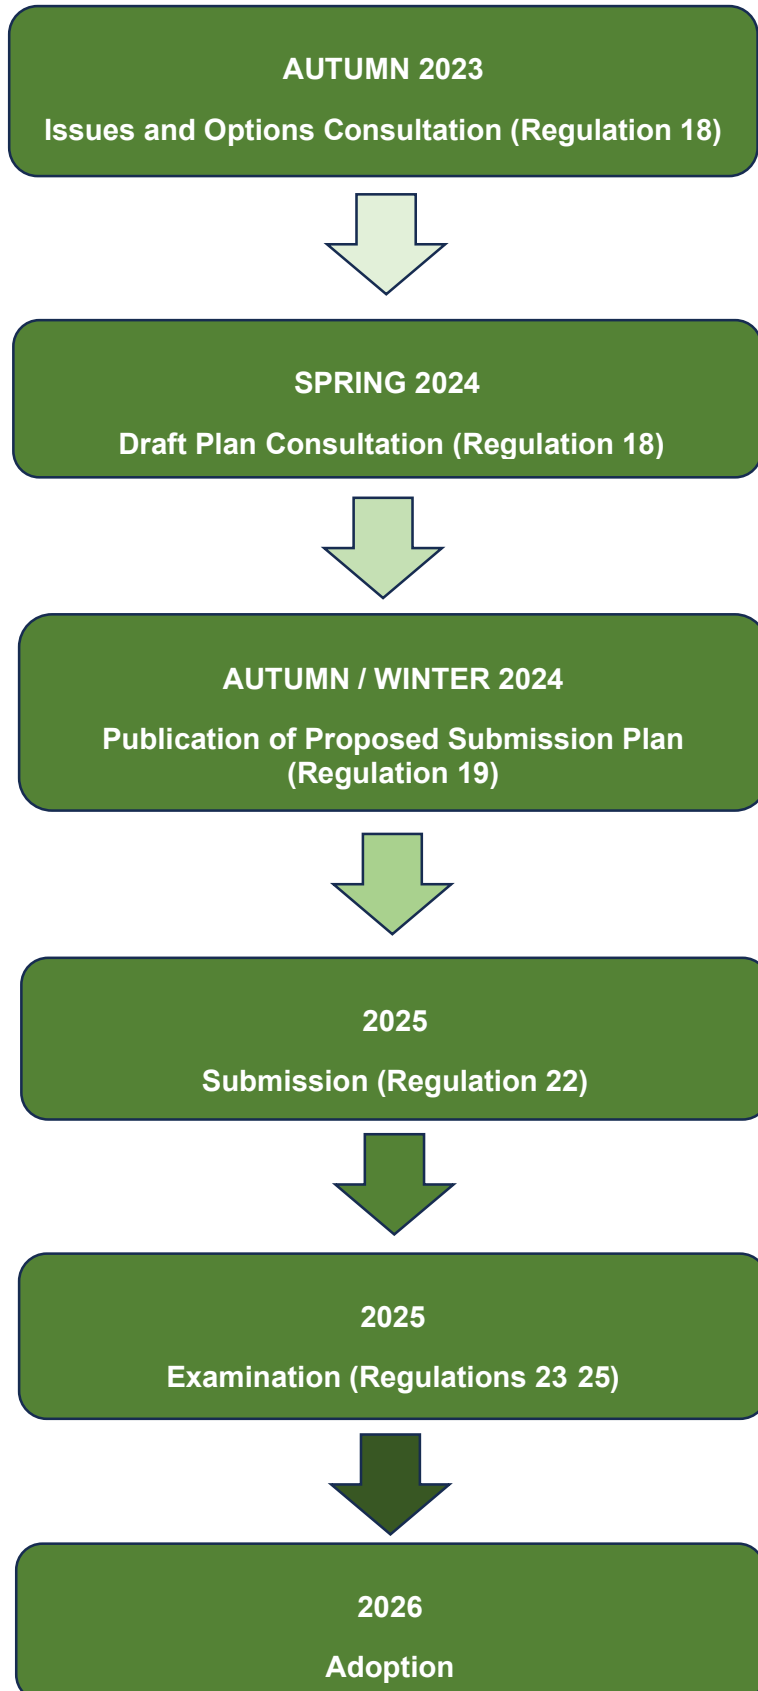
AUTUMN 2023

Issues and Options Consultation (Regulation 18)

SPRING 2024

Draft Plan Consultation (Regulation 18)

AUTUMN / WINTER 2024

Publication of Proposed Submission Plan (Regulation 19)

2025

Submission (Regulation 22)

2025

Examination (Regulations 23 25)

2026

Adoption